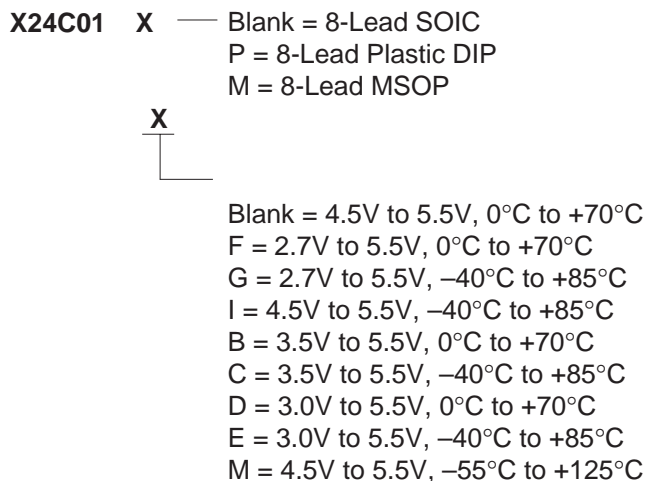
X24C01 X Blank = 8-Lead SOIC
P = 8-Lead Plastic DIP
M = 8-Lead MSOP

X

Blank = 4.5V to 5.5V, 0°C to +70°C
F = 2.7V to 5.5V, 0°C to +70°C
G = 2.7V to 5.5V, –40°C to +85°C
I = 4.5V to 5.5V, –40°C to +85°C
B = 3.5V to 5.5V, 0°C to +70°C
C = 3.5V to 5.5V, –40°C to +85°C
D = 3.0V to 5.5V, 0°C to +70°C
E = 3.0V to 5.5V, –40°C to +85°C
M = 4.5V to 5.5V, –55°C to +125°C